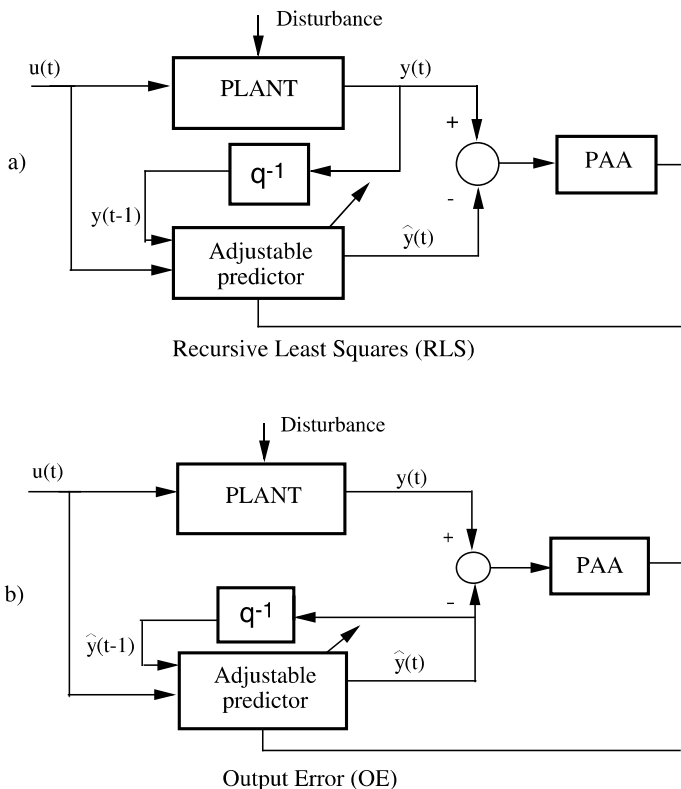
Disturbance

u(t)

PLANT

y(t)

+

a)

$q^{-1}$

PAA

y(t-1)

-

Adjustable predictor

$\hat{y}(t)$

Recursive Least Squares (RLS)

Disturbance

u(t)

PLANT

y(t)

+

PAA

b)

$q^{-1}$

-

$\hat{y}(t-1)$

Adjustable predictor

$\hat{y}(t)$

Output Error (OE)